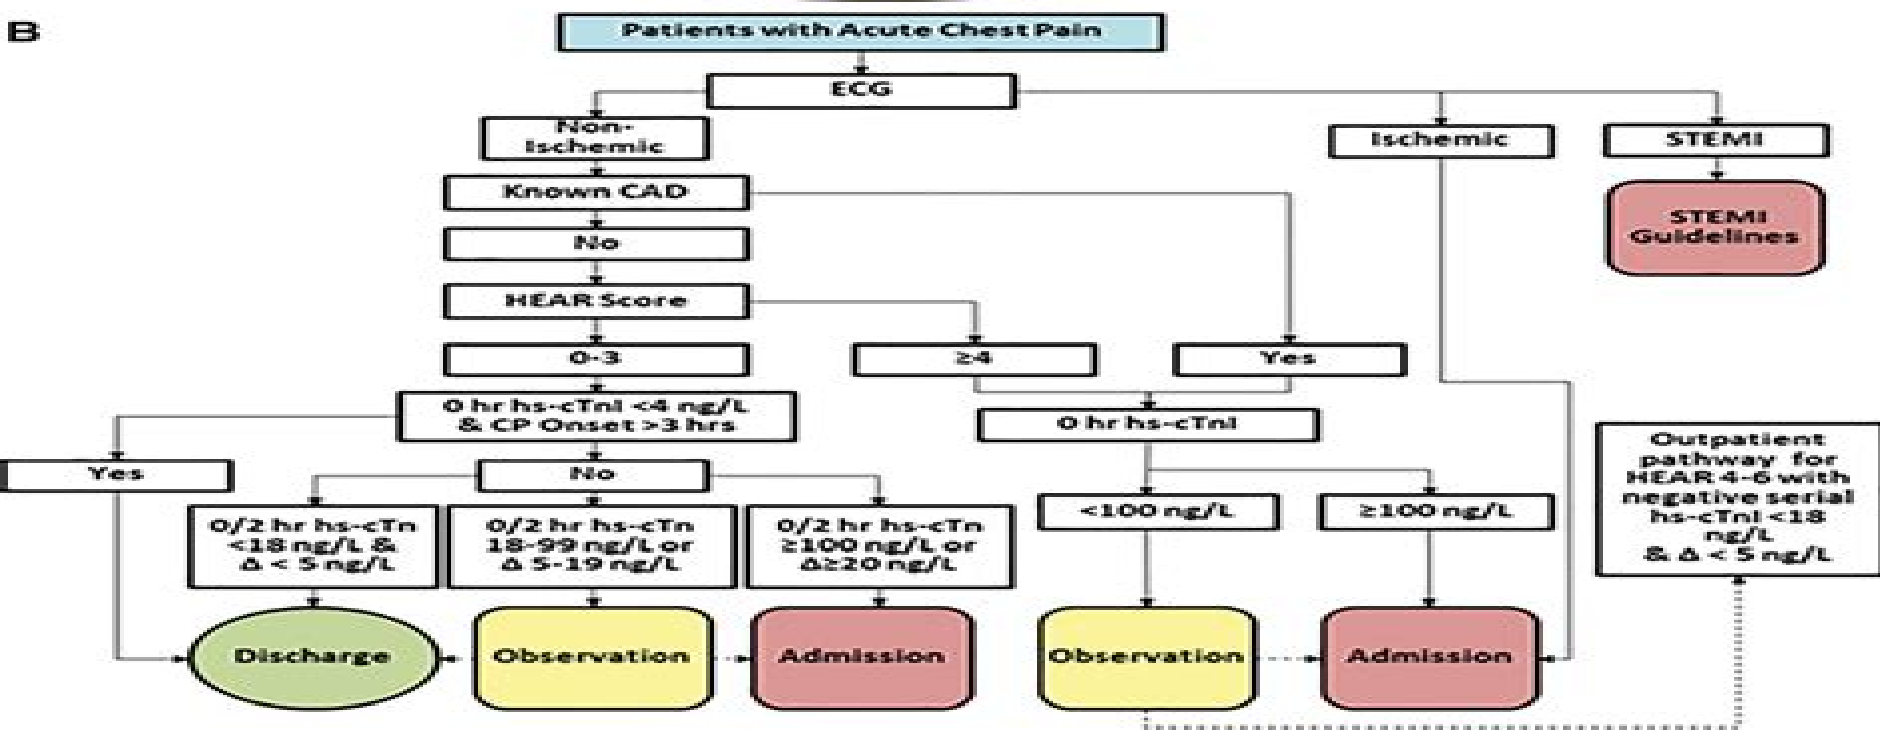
B

Patients with Acute Chest Pain

ECG

Non-Ischemic

Ischemic

STEMI

STEMI Guidelines

Known CAD

No

HEAR Score

0-3

≥4

Yes

0 hr hs-cTnI <4 ng/L & CP Onset >3 hrs

0 hr hs-cTnI

Yes

No

0/2 hr hs-cTn <18 ng/L & Δ < 5 ng/L

0/2 hr hs-cTn 18-99 ng/L or Δ 5-19 ng/L

0/2 hr hs-cTn ≥100 ng/L or Δ≥20 ng/L

<100 ng/L

≥100 ng/L

Outpatient pathway for HEAR 4-6 with negative serial hs-cTnI <18 ng/L & Δ < 5 ng/L

Discharge

Observation

Admission

Observation

Admission